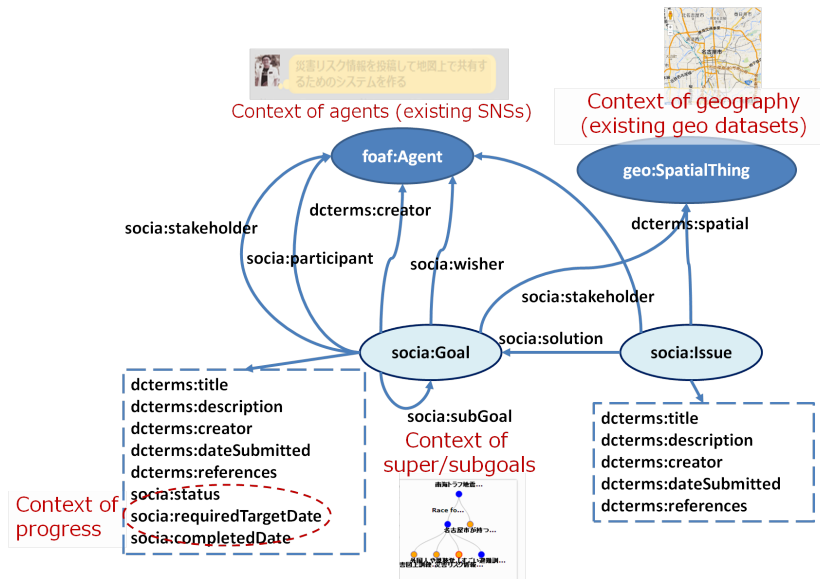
災害リスク情報を投稿して地図上で共有するためのシステムを作る

Context of agents (existing SNSs)

Context of geography (existing geo datasets)

foaf:Agent

geo:SpatialThing

socia:stakeholder

dcterms:creator

socia:participant

socia:wisher

dcterms:spatial

socia:stakeholder

socia:solution

socia:Goal

socia:Issue

dcterms:title
dcterms:description
dcterms:creator
dcterms:dateSubmitted
dcterms:references
socia:status
socia:requiredTargetDate
socia:completedDate

socia:subGoal

Context of super/subgoals

dcterms:title
dcterms:description
dcterms:creator
dcterms:dateSubmitted
dcterms:references

Context of progress

南海トラフ地震...

Race fo...

名古屋市が持つ...

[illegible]